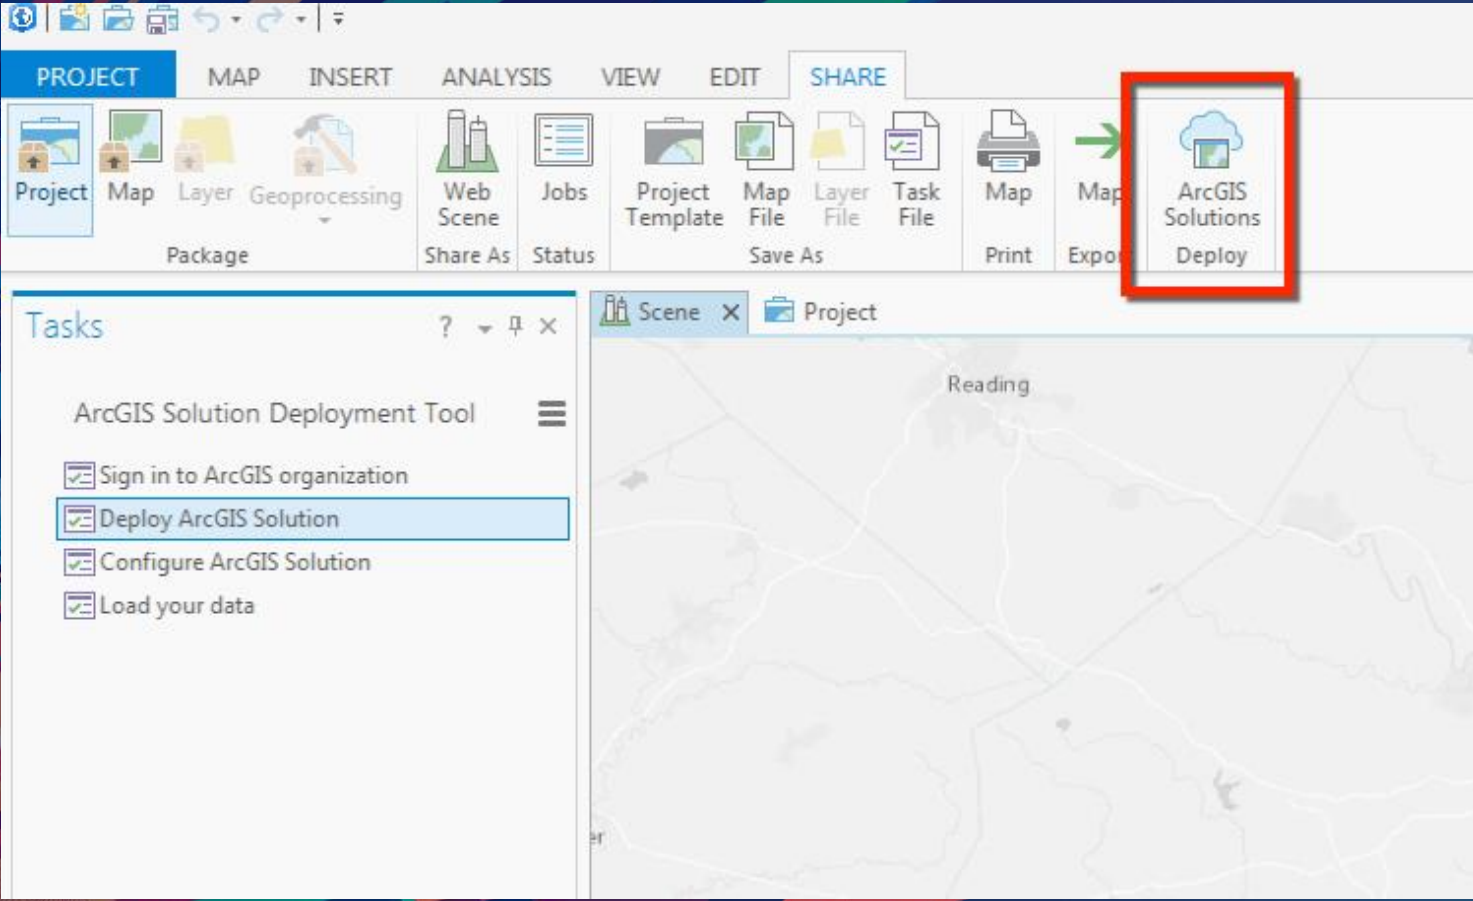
PROJECT MAP INSERT ANALYSIS VIEW EDIT SHARE

Project Map Layer Geoprocessing
Package

Web Scene
Share As

Jobs
Status

Project Template Map File Layer File Task File
Save As

Map
Print

Map
Expo

ArcGIS Solutions
Deploy

Tasks ? ▾ ⊓ ✕

ArcGIS Solution Deployment Tool

Sign in to ArcGIS organization
Deploy ArcGIS Solution
Configure ArcGIS Solution
Load your data

Scene ✕ Project

Reading

er